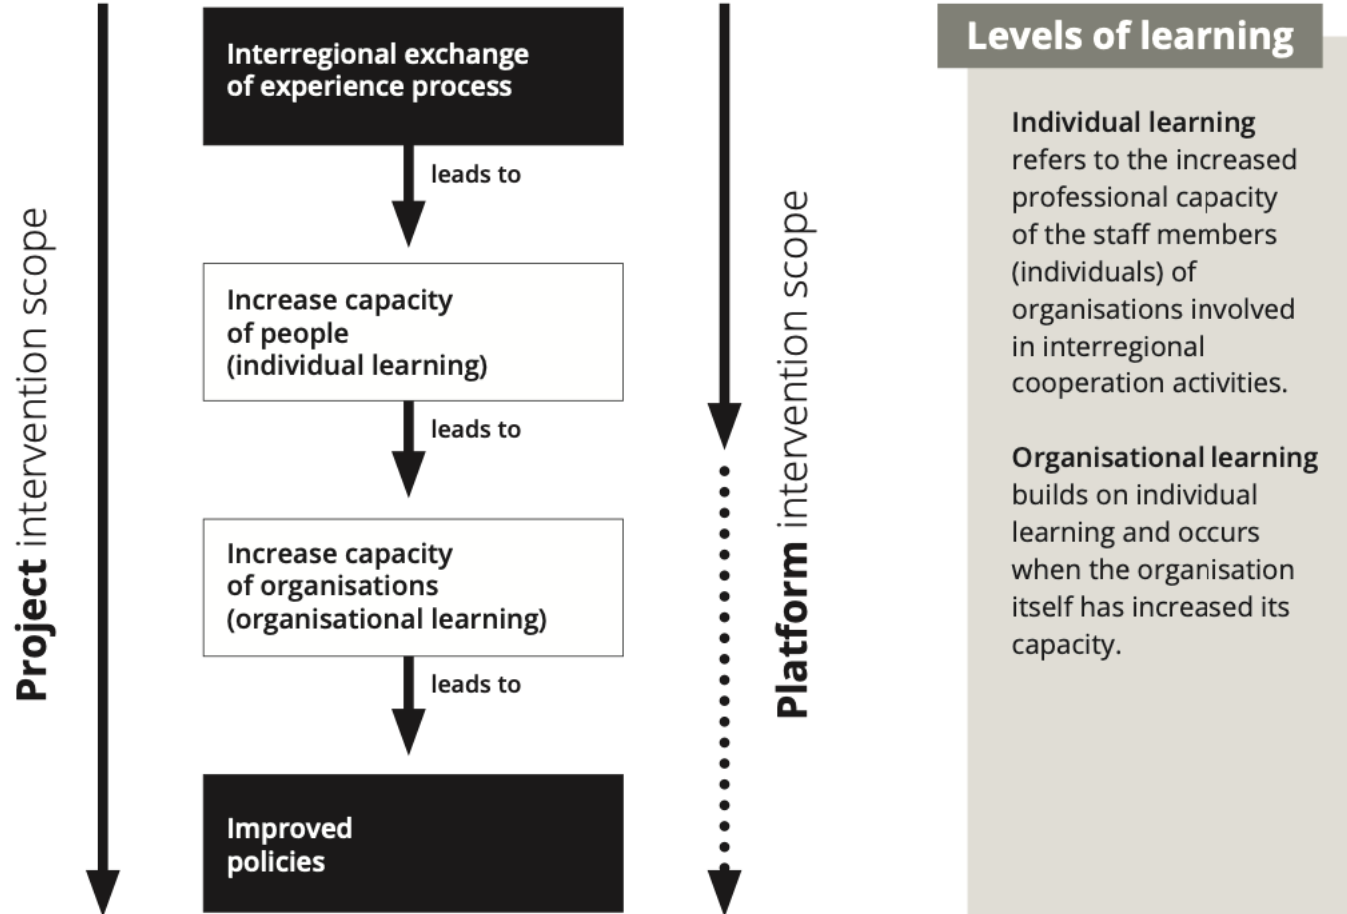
Project intervention scope

Interregional exchange of experience process

leads to

Increase capacity of people (individual learning)

leads to

Increase capacity of organisations (organisational learning)

leads to

Improved policies

Platform intervention scope

Levels of learning

**Individual learning** refers to the increased professional capacity of the staff members (individuals) of organisations involved in interregional cooperation activities.

**Organisational learning** builds on individual learning and occurs when the organisation itself has increased its capacity.